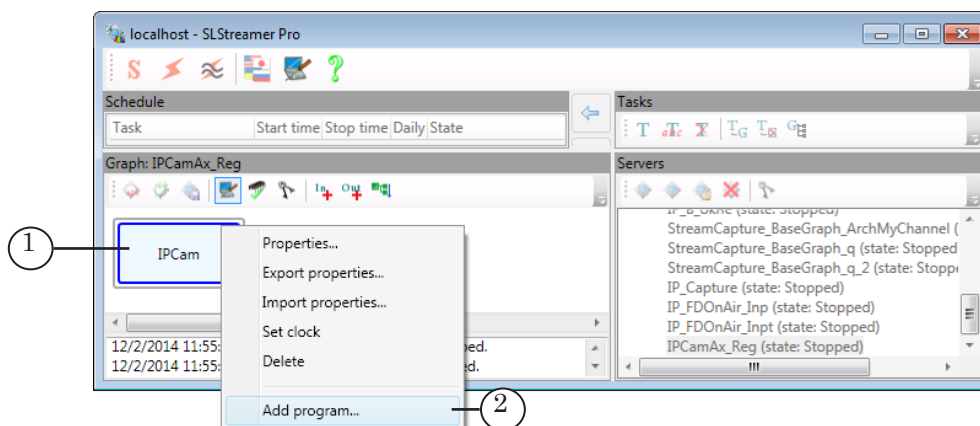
localhost - SLStreamer Pro

Schedule

| Task | Start time | Stop time | Daily | State |
|---|---|---|---|---|

Tasks

Graph: IPCamAx_Reg

In Out

IPCam

1

Properties...
Export properties...
Import properties...
Set clock
Delete
Add program...

2

12/2/2014 11:55: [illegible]pped.
12/2/2014 11:55: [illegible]ed.

Servers

IP_B_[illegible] (state: Stopped)
StreamCapture_BaseGraph_ArchMyChannel (
StreamCapture_BaseGraph_q (state: Stopped
StreamCapture_BaseGraph_q_2 (state: Stoppe
IP_Capture (state: Stopped)
IP_FDOnAir_Inp (state: Stopped)
IP_FDOnAir_Inpt (state: Stopped)
IPCamAx_Reg (state: Stopped)